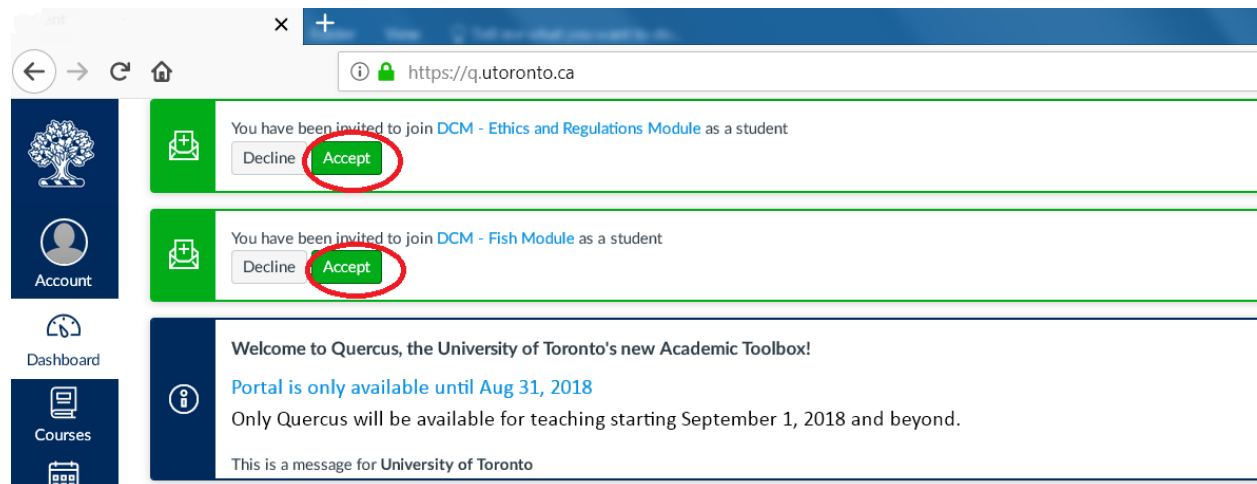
https://q.utoronto.ca

You have been invited to join DCM - Ethics and Regulations Module as a student
Decline Accept

You have been invited to join DCM - Fish Module as a student
Decline Accept

Account

Dashboard

Courses

Welcome to Quercus, the University of Toronto's new Academic Toolbox!

Portal is only available until Aug 31, 2018

Only Quercus will be available for teaching starting September 1, 2018 and beyond.

This is a message for University of Toronto